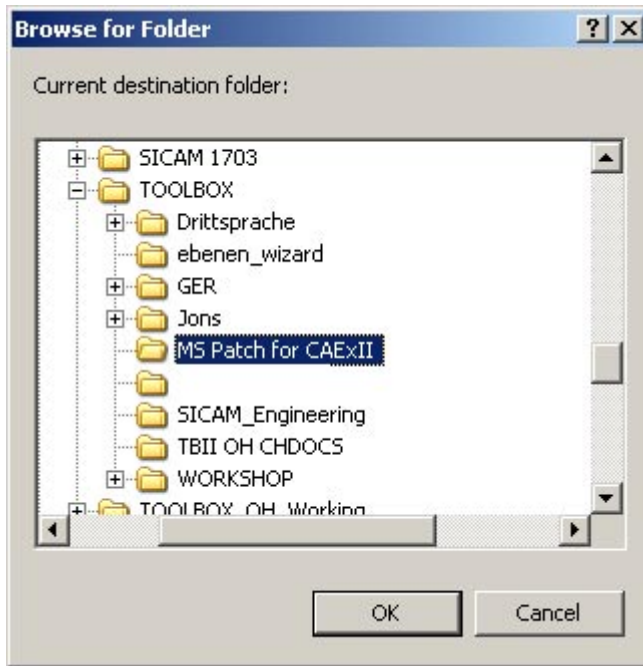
Browse for Folder

? X

Current destination folder:

SICAM 1703
TOOLBOX
Drittsprache
ebenen_wizard
GER
Jons
MS Patch for CAExII

SICAM_Engineering
TBII OH CHDOCS
WORKSHOP
TOOLBOX_OH_Working

OK

Cancel